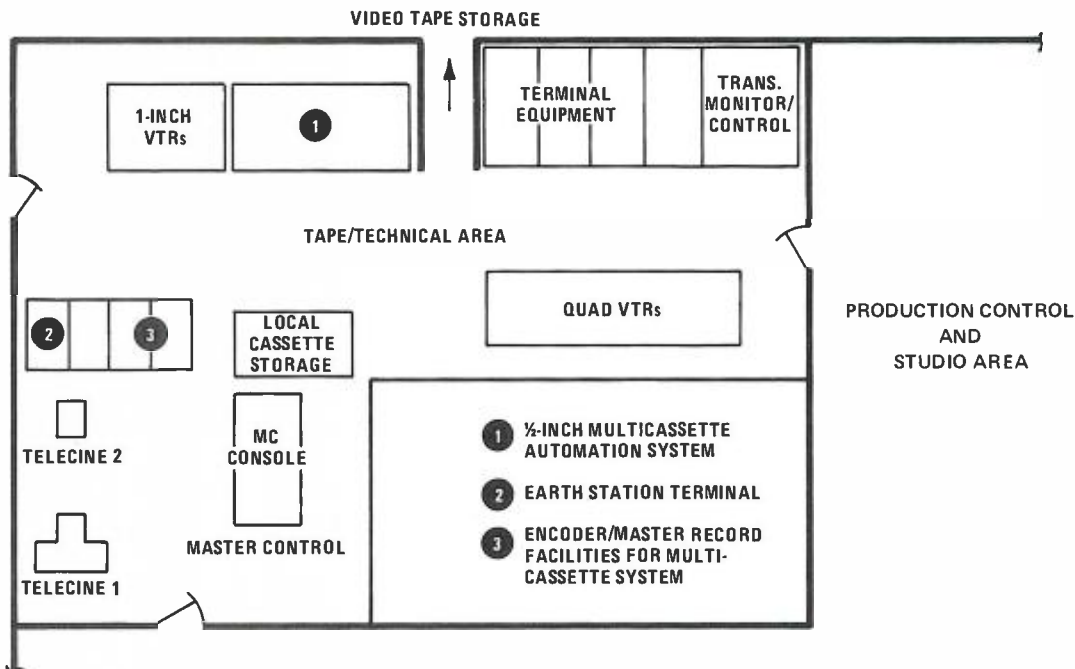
VIDEO TAPE STORAGE

1-INCH VTRs

1

TERMINAL EQUIPMENT

TRANS. MONITOR/ CONTROL

TAPE/TECHNICAL AREA

QUAD VTRs

PRODUCTION CONTROL AND STUDIO AREA

2

3

LOCAL CASSETTE STORAGE

MC CONSOLE

MASTER CONTROL

TELECINE 2

TELECINE 1

1 ½-INCH MULTICASSETTE AUTOMATION SYSTEM

2 EARTH STATION TERMINAL

3 ENCODER/MASTER RECORD FACILITIES FOR MULTI-CASSETTE SYSTEM